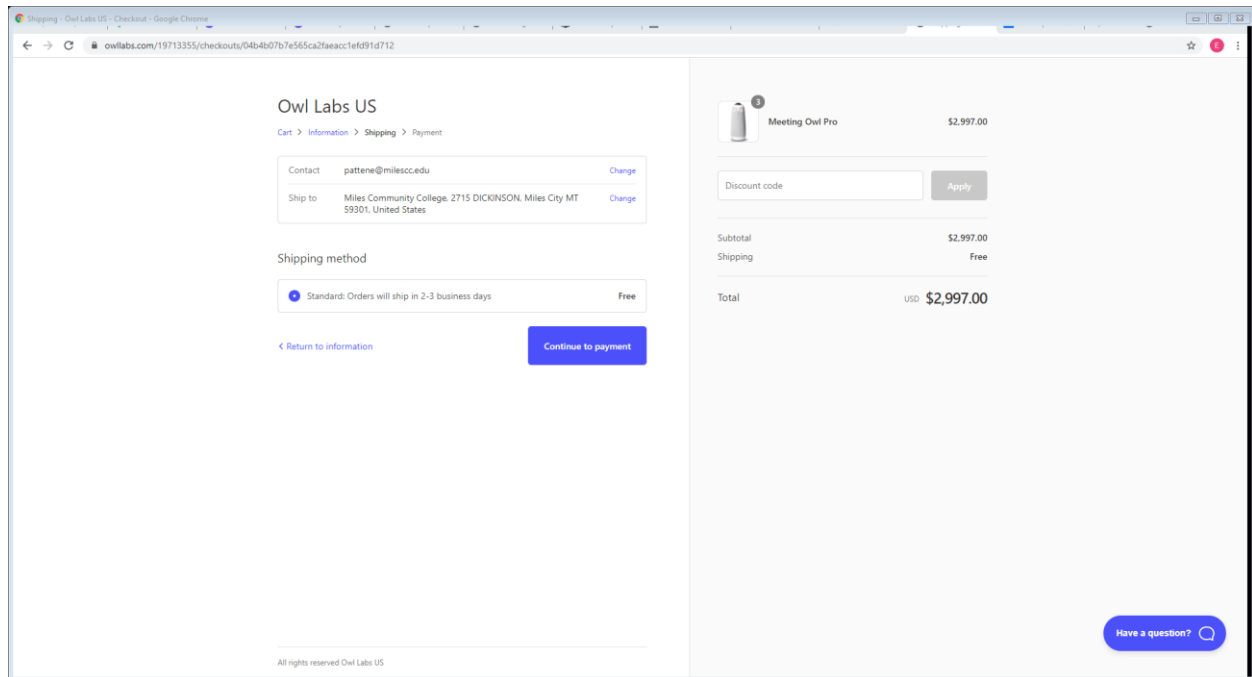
Shipping - Owl Labs US - Checkout - Google Chrome

owllabs.com/19713355/checkouts/04b4b07b7e565ca2faeacc1efd91d712

E

Owl Labs US

Cart > Information > Shipping > Payment

| | | |
|---|---|---|
| Contact | pattene@milescc.edu | Change |
| Ship to | Miles Community College, 2715 DICKINSON, Miles City MT 59301, United States | Change |

Shipping method

Standard: Orders will ship in 2-3 business days Free

< Return to information

Continue to payment

All rights reserved Owl Labs US

3

Meeting Owl Pro $2,997.00

Discount code

Apply

Subtotal $2,997.00
Shipping Free

Total USD $2,997.00

Have a question?